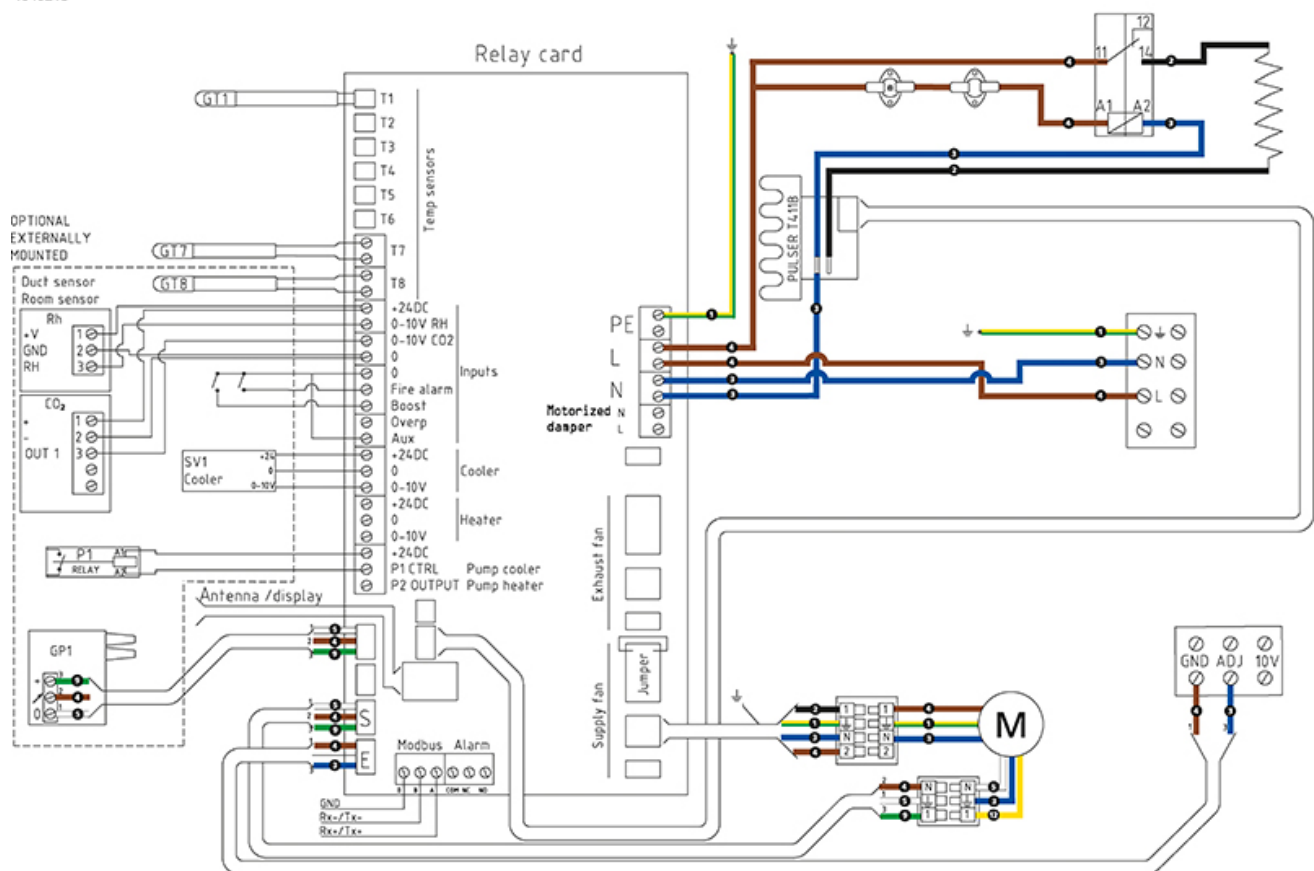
Relay card

GT1
T1
T2
T3
T4
T5
T6
Temp sensors
GT7
T7
GT8
T8

OPTIONAL EXTERNALLY MOUNTED
Duct sensor
Room sensor
Rh
+V
GND
RH
1
2
3
CO₂
+
-
OUT 1
1
2
3

+24DC
0-10V RH
0-10V CO2
0
0
Fire alarm
Boost
Overp
Aux
Inputs
+24DC
0
0-10V
Cooler
SV1
Cooler
+24
0
0-10V
+24DC
0
0-10V
Heater
+24DC
P1 CTRL
P2 OUTPUT
Pump cooler
Pump heater
P1
RELAY
A1
A2
Antenna /display

GP1

PE
L
N
Motorized damper
N
L

Exhaust fan
Supply fan
Jumper

S
E
Modbus
Alarm
GND
Rx-/Tx-
Rx+/Tx+
0
B
A
COM
NC
NO

PULSER T411B
12
11
14
A1
A2

N
L

M
N
1
2
GND
ADJ
10V